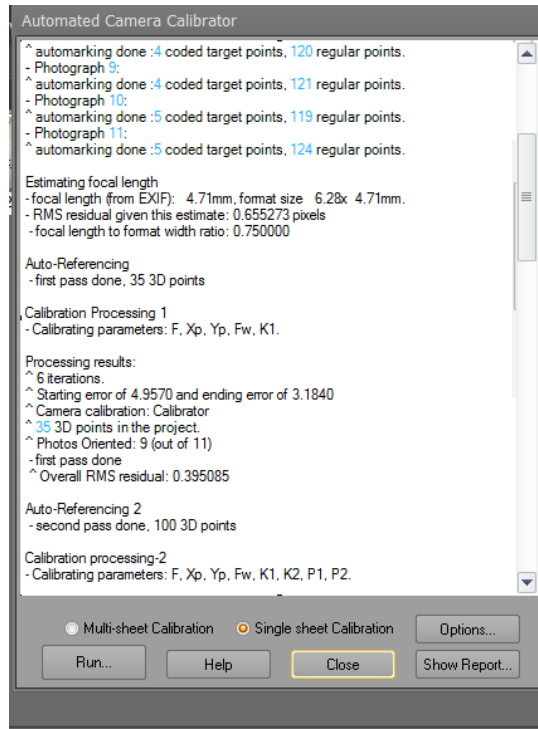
Automated Camera Calibrator

^ automarking done :4 coded target points, 120 regular points.
- Photograph 9:
^ automarking done :4 coded target points, 121 regular points.
- Photograph 10:
^ automarking done :5 coded target points, 119 regular points.
- Photograph 11:
^ automarking done :5 coded target points, 124 regular points.

Estimating focal length
- focal length (from EXIF): 4.71mm, format size 6.28x 4.71mm.
- RMS residual given this estimate: 0.655273 pixels
- focal length to format width ratio: 0.750000

Auto-Referencing
- first pass done, 35 3D points

Calibration Processing 1
- Calibrating parameters: F, Xp, Yp, Fw, K1.

Processing results:
^ 6 iterations.
^ Starting error of 4.9570 and ending error of 3.1840
^ Camera calibration: Calibrator
^ 35 3D points in the project.
^ Photos Oriented: 9 (out of 11)
- first pass done
^ Overall RMS residual: 0.395085

Auto-Referencing 2
- second pass done, 100 3D points

Calibration processing-2
- Calibrating parameters: F, Xp, Yp, Fw, K1, K2, P1, P2.

Multi-sheet Calibration
Single sheet Calibration
Options...
Run...
Help
Close
Show Report...